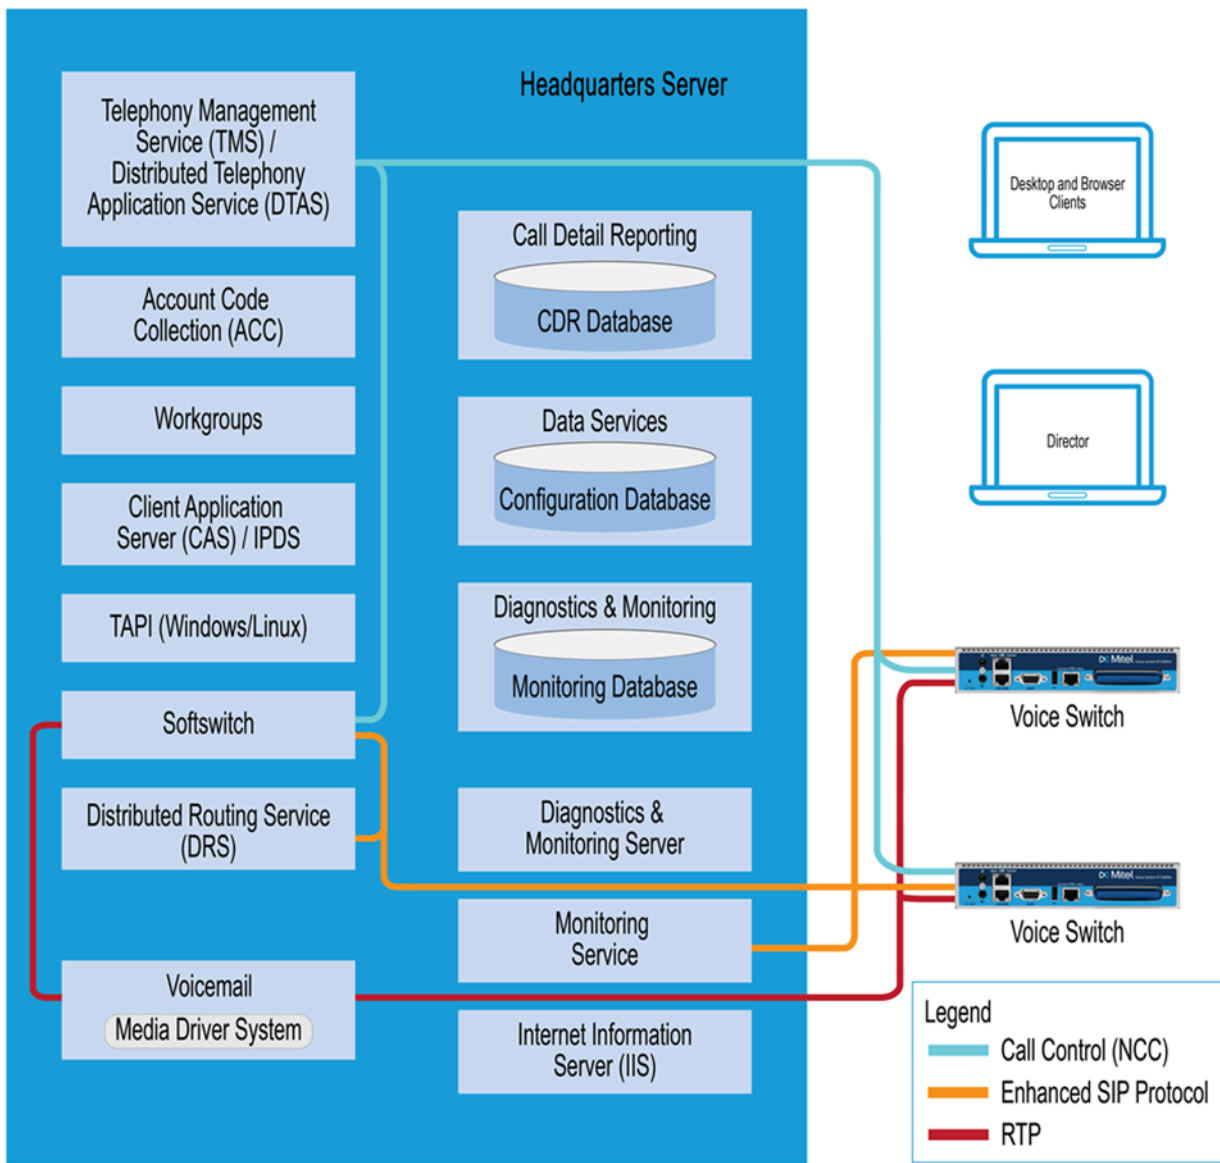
Headquarters Server

Telephony Management Service (TMS) / Distributed Telephony Application Service (DTAS)

Account Code Collection (ACC)

Workgroups

Client Application Server (CAS) / IPDS

TAPI (Windows/Linux)

Softswitch

Distributed Routing Service (DRS)

Voicemail

Media Driver System

Call Detail Reporting

CDR Database

Data Services

Configuration Database

Diagnostics & Monitoring

Monitoring Database

Diagnostics & Monitoring Server

Monitoring Service

Internet Information Server (IIS)

Desktop and Browser Clients

Director

Mitel

Voice Switch

Mitel

Voice Switch

Legend

Call Control (NCC)

Enhanced SIP Protocol

RTP